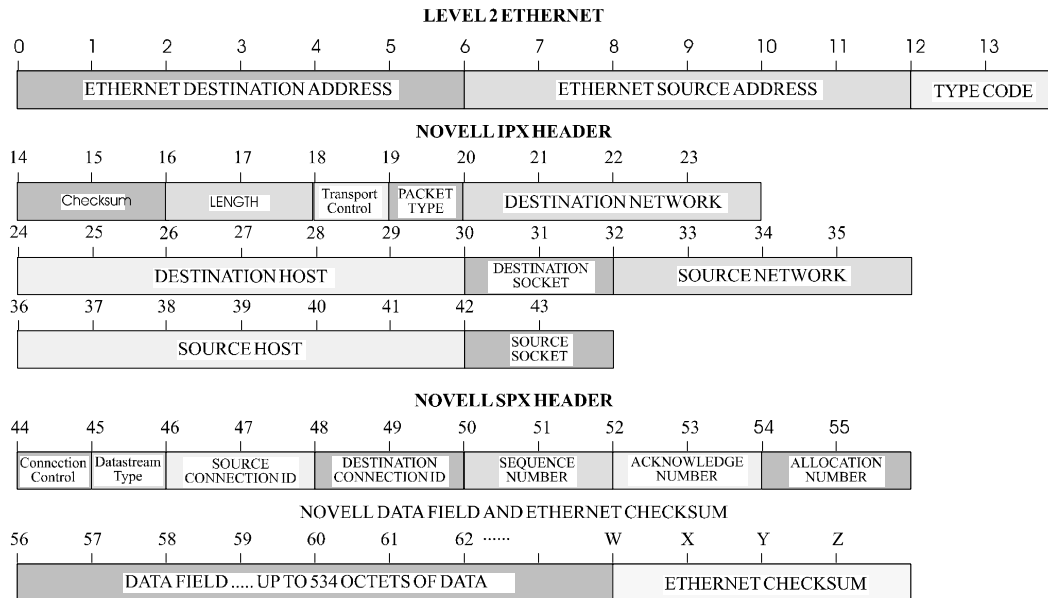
LEVEL 2 ETHERNET

0 1 2 3 4 5 6 7 8 9 10 11 12 13

ETHERNET DESTINATION ADDRESS

ETHERNET SOURCE ADDRESS

TYPE CODE

NOVELL IPX HEADER

14 15 16 17 18 19 20 21 22 23

Checksum

LENGTH

Transport Control

PACKET TYPE

DESTINATION NETWORK

24 25 26 27 28 29 30 31 32 33 34 35

DESTINATION HOST

DESTINATION SOCKET

SOURCE NETWORK

36 37 38 39 40 41 42 43

SOURCE HOST

SOURCE SOCKET

NOVELL SPX HEADER

44 45 46 47 48 49 50 51 52 53 54 55

Connection Control

Datastream Type

SOURCE CONNECTION ID

DESTINATION CONNECTION ID

SEQUENCE NUMBER

ACKNOWLEDGE NUMBER

ALLOCATION NUMBER

NOVELL DATA FIELD AND ETHERNET CHECKSUM

56 57 58 59 60 61 62 ...... W X Y Z

DATA FIELD ..... UP TO 534 OCTETS OF DATA

ETHERNET CHECKSUM